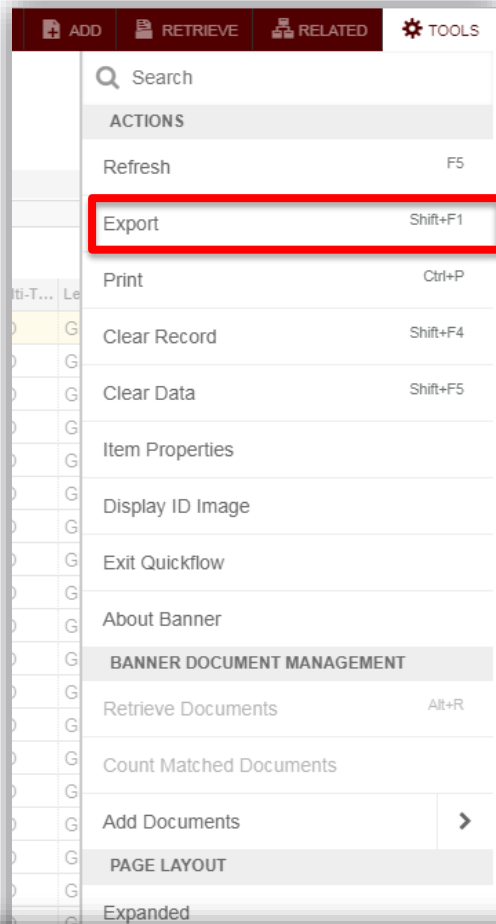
ADD RETRIEVE RELATED TOOLS

Search

ACTIONS

Refresh F5

Export Shift+F1

Print Ctrl+P

Clear Record Shift+F4

Clear Data Shift+F5

Item Properties

Display ID Image

Exit Quickflow

About Banner

BANNER DOCUMENT MANAGEMENT

Retrieve Documents Alt+R

Count Matched Documents

Add Documents

PAGE LAYOUT

Expanded

lti-T... Le
G
G
G
G
G
G
G
G
G
G
G
G
G
G
G
G
G
G
G